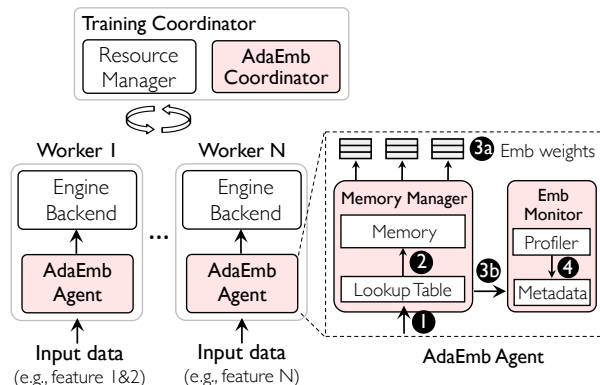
Training Coordinator

Resource Manager

AdaEmb Coordinator

Worker 1

Engine Backend

AdaEmb Agent

Input data (e.g., feature 1&2)

...

Worker N

Engine Backend

AdaEmb Agent

Input data (e.g., feature N)

3a Emb weights

Memory Manager

Memory

2

Lookup Table

1

3b

Emb Monitor

Profiler

4

Metadata

AdaEmb Agent